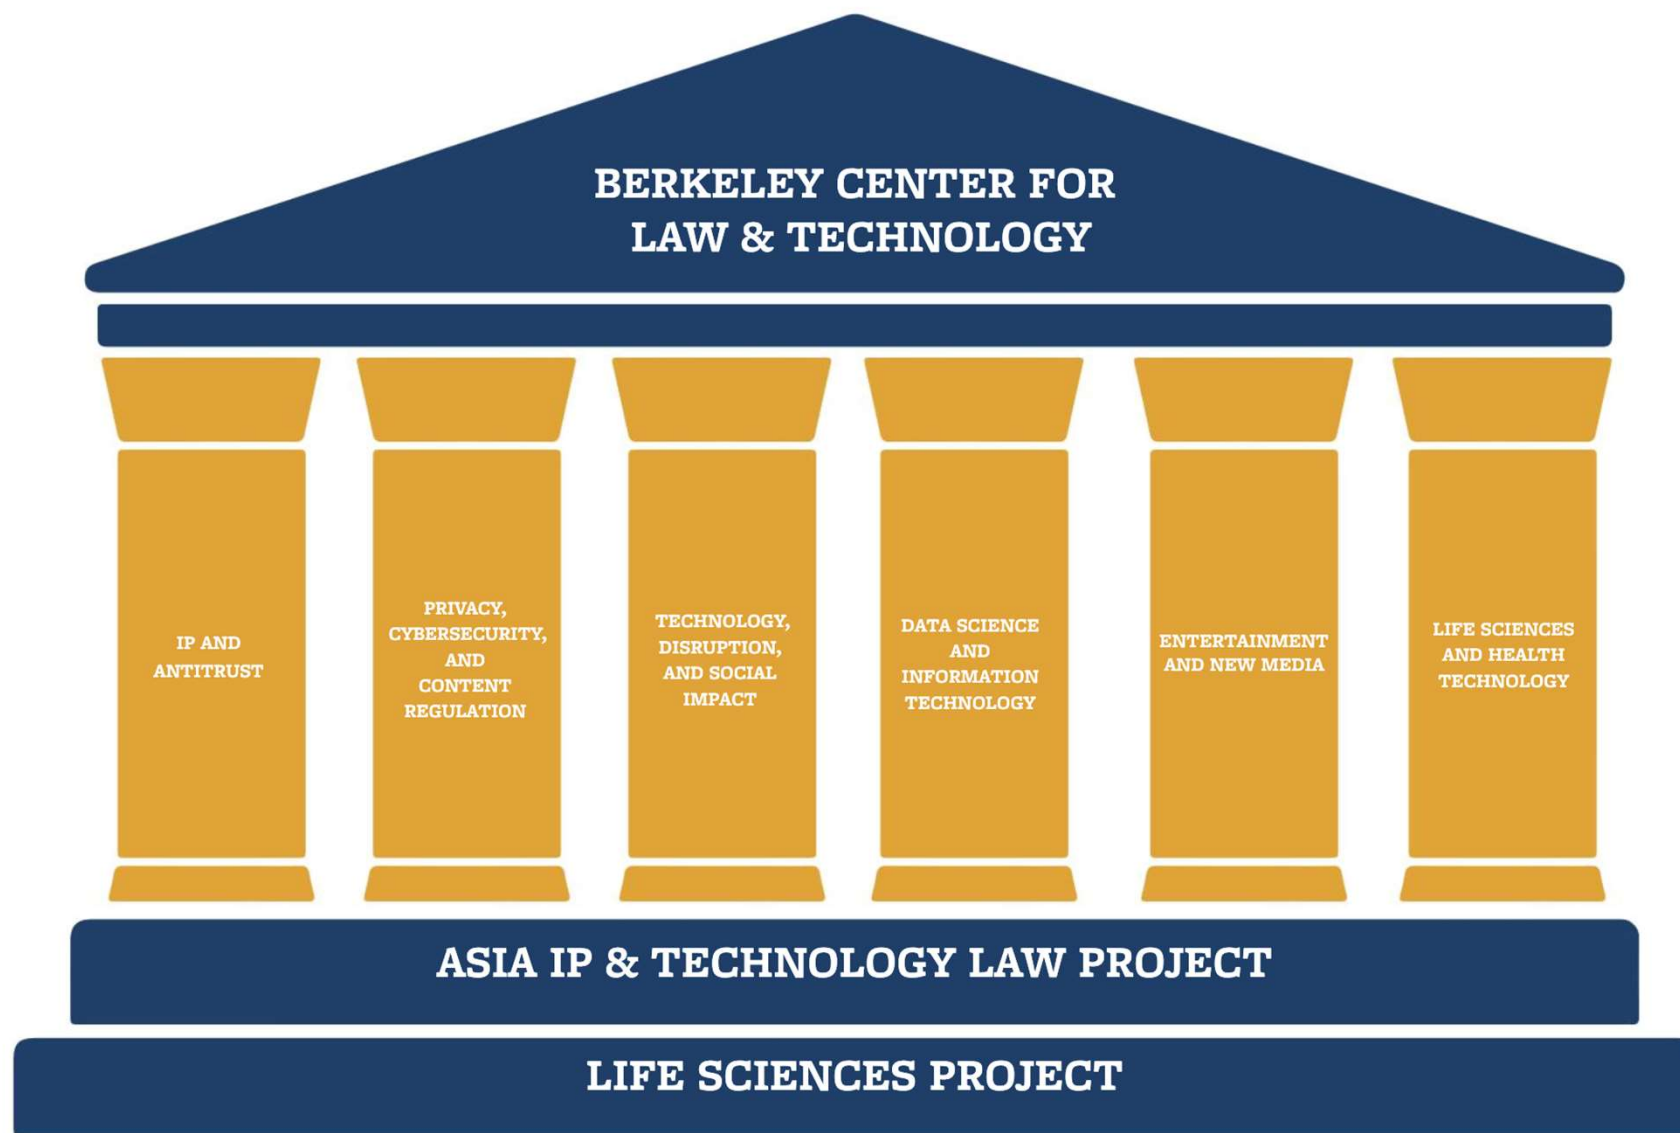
BERKELEY CENTER FOR LAW & TECHNOLOGY

IP AND ANTITRUST

PRIVACY, CYBERSECURITY, AND CONTENT REGULATION

TECHNOLOGY, DISRUPTION, AND SOCIAL IMPACT

DATA SCIENCE AND INFORMATION TECHNOLOGY

ENTERTAINMENT AND NEW MEDIA

LIFE SCIENCES AND HEALTH TECHNOLOGY

ASIA IP & TECHNOLOGY LAW PROJECT

LIFE SCIENCES PROJECT